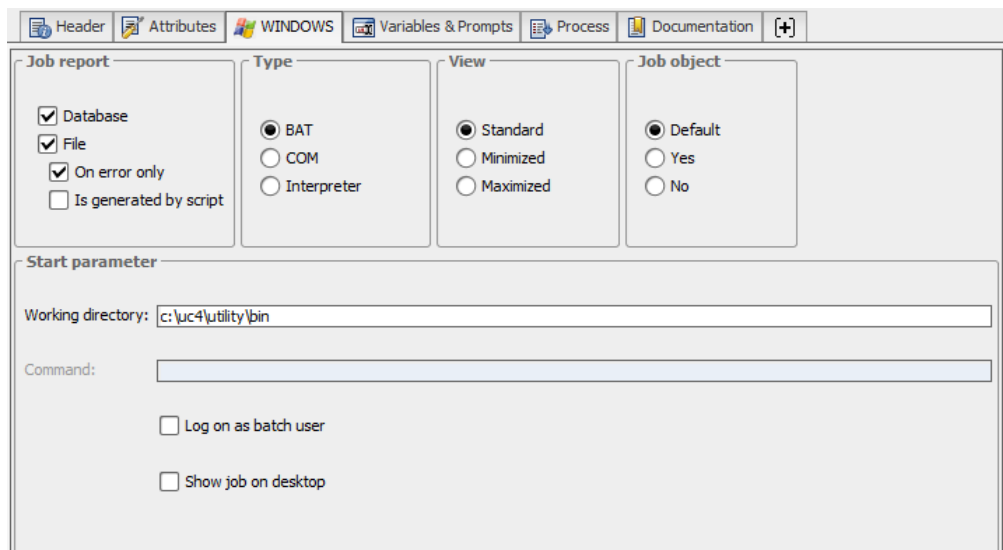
Header | Attributes | WINDOWS | Variables & Prompts | Process | Documentation | [+]

Job report
Database
File
On error only
Is generated by script

Type
BAT
COM
Interpreter

View
Standard
Minimized
Maximized

Job object
Default
Yes
No

Start parameter

Working directory: c:\uc4\utility\bin

Command:

Log on as batch user

Show job on desktop